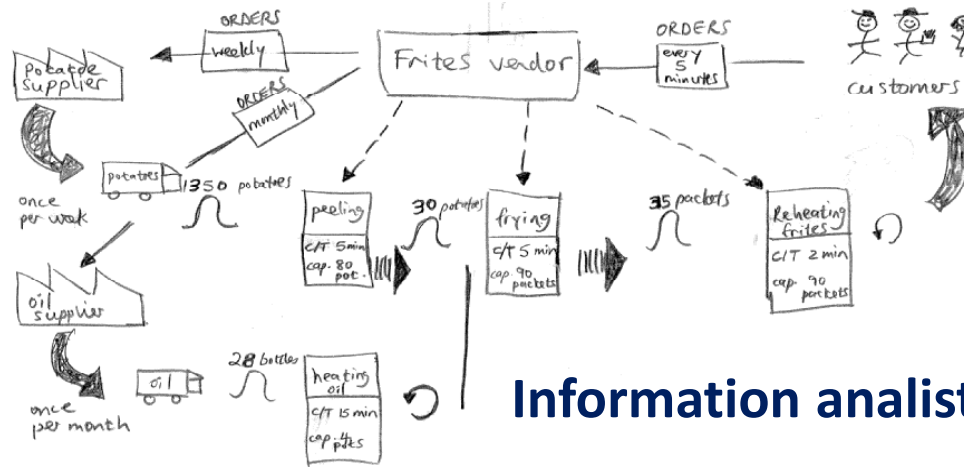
ORDERS
weekly

Frites vendor

ORDERS
every 5 minutes

customers

potatoe supplier

ORDERS
monthly

potatoes

1350 potatoes

once per week

peeling
C/T 5 min
cap. 80 pot.

30 potatoes

frying
C/T 5 min
cap. 90 packets

35 packets

Reheating frites
C/T 2 min
cap. 90 packets

oil supplier

once per month

oil

28 bottles

heating oil
C/T 15 min
cap. 4 ptes

Information analist